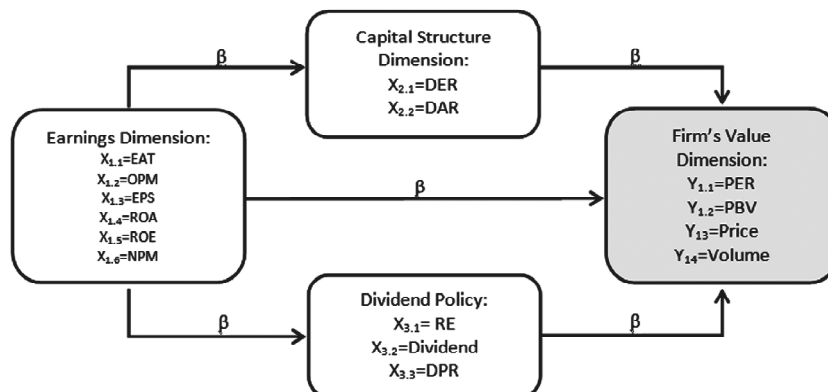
Capital Structure Dimension:
$X_{2.1}$=DER
$X_{2.2}$=DAR

β

β

Earnings Dimension:
$X_{1.1}$=EAT
$X_{1.2}$=OPM
$X_{1.3}$=EPS
$X_{1.4}$=ROA
$X_{1.5}$=ROE
$X_{1.6}$=NPM

β

Firm's Value Dimension:
$Y_{1.1}$=PER
$Y_{1.2}$=PBV
$Y_{13}$=Price
$Y_{14}$=Volume

β

Dividend Policy:
$X_{3.1}$= RE
$X_{3.2}$=Dividend
$X_{3.3}$=DPR

β